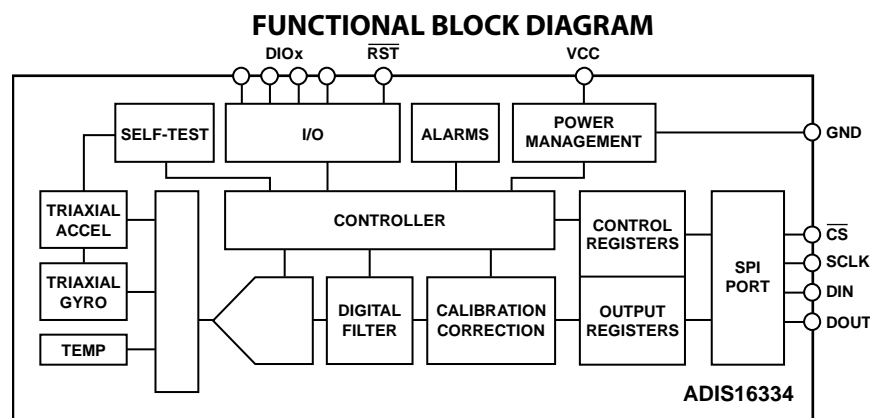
FUNCTIONAL BLOCK DIAGRAM

DIOx

$\overline{RST}$

VCC

SELF-TEST

I/O

ALARMS

POWER MANAGEMENT

GND

TRIAXIAL ACCEL

CONTROLLER

CONTROL REGISTERS

SPI PORT

$\overline{CS}$

SCLK

DIN

DOUT

TRIAXIAL GYRO

DIGITAL FILTER

CALIBRATION CORRECTION

OUTPUT REGISTERS

TEMP

ADIS16334